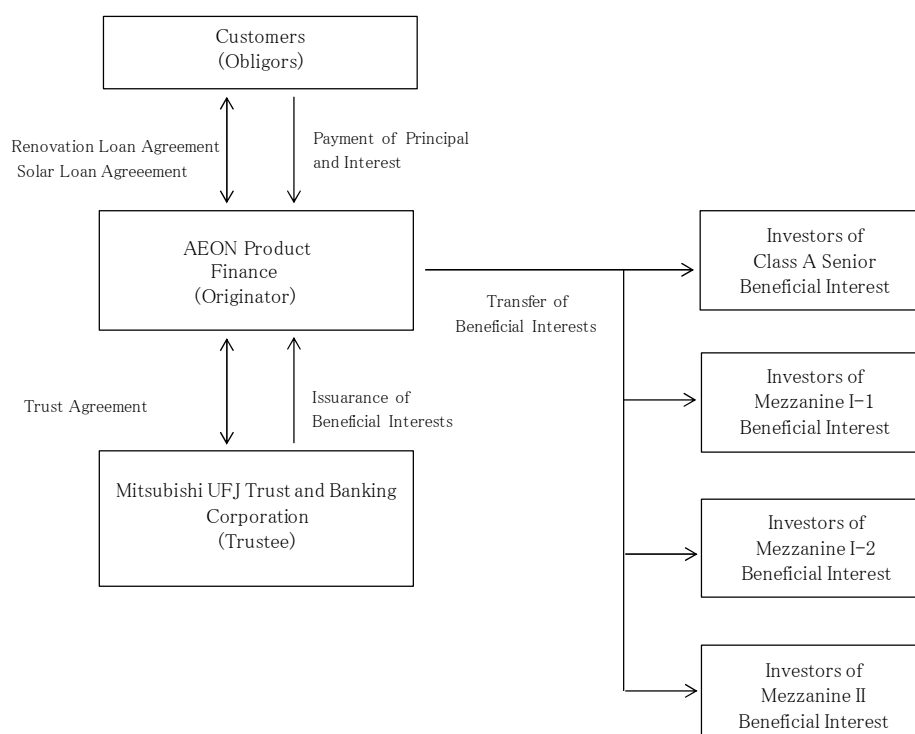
Customers
(Obligors)

Renovation Loan Agreement
Solar Loan Agreeement

Payment of Principal and Interest

AEON Product Finance
(Originator)

Transfer of Beneficial Interests

Investors of Class A Senior Beneficial Interest

Investors of Mezzanine I-1 Beneficial Interest

Investors of Mezzanine I-2 Beneficial Interest

Investors of Mezzanine II Beneficial Interest

Trust Agreement

Issuarance of Beneficial Interests

Mitsubishi UFJ Trust and Banking Corporation
(Trustee)